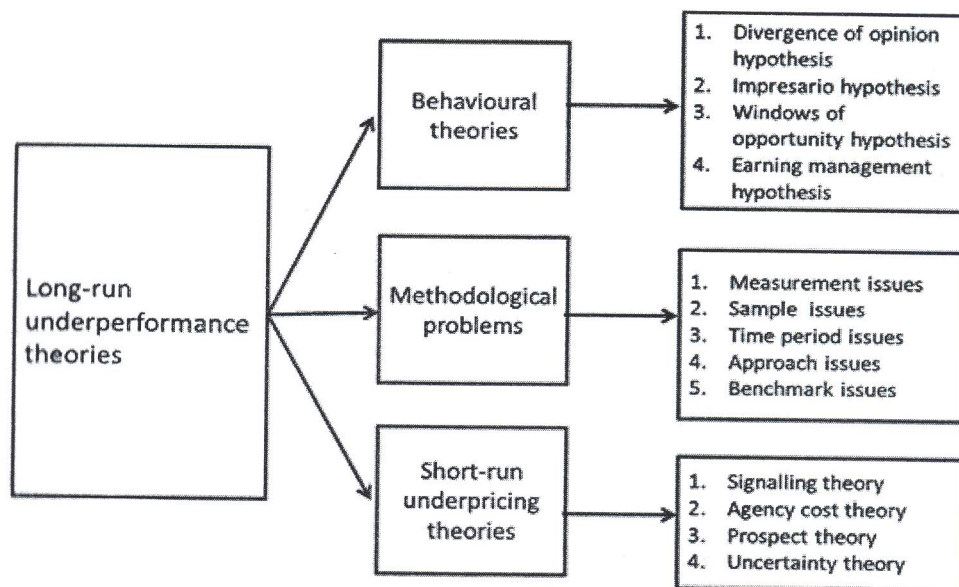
Long-run underperformance theories

Behavioural theories

1. Divergence of opinion hypothesis
2. Impresario hypothesis
3. Windows of opportunity hypothesis
4. Earning management hypothesis

Methodological problems

1. Measurement issues
2. Sample issues
3. Time period issues
4. Approach issues
5. Benchmark issues

Short-run underpricing theories

1. Signalling theory
2. Agency cost theory
3. Prospect theory
4. Uncertainty theory